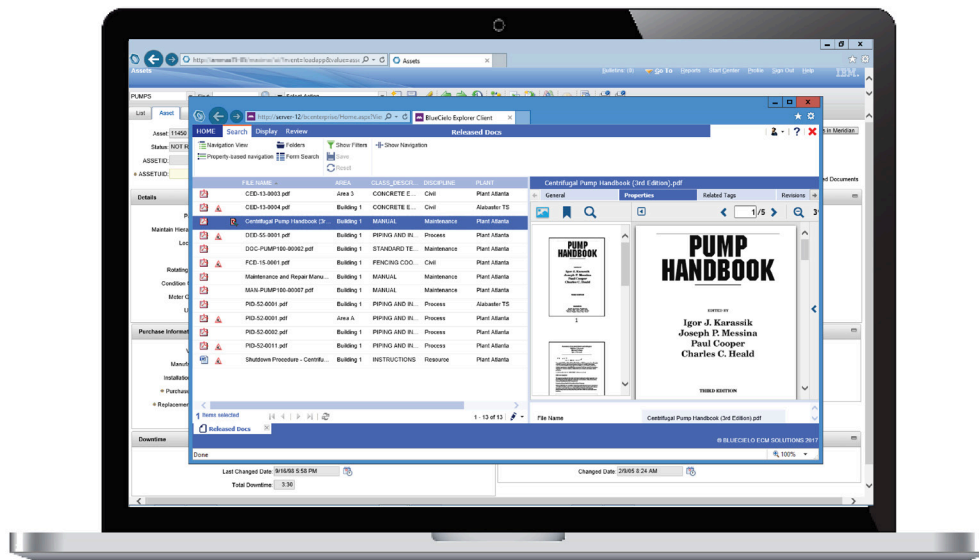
http://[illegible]/maximo/ui/?event=loadapp&value=asse
Assets

Bulletins: (0) Go To Reports Start Center Profile Sign Out Help IBM.

PUMPS
List Asset
Asset: 11450
Status: NOT R
ASSETID:
ASSETUID:

Details
Maintain Hiera
Rotating
Condition
Meter
Purchase Informat
Manuf
Installation
Purchase
Replacemen
Downtime
Last Changed Date: 9/16/08 5:58 PM
Total Downtime: 3:30
Changed Date: 2/9/05 8:24 AM

http://server-12/bcenterprise/Home.aspx?Vie
BlueCielo Explorer Client

HOME Search Display Review
Released Docs

Navigation View
Property-based navigation
Folders
Form Search
Show Filters
Save
Reset
Show Navigation

| FILE NAME | AREA | CLASS_DESCR... | DISCIPLINE | PLANT |
|---|---|---|---|---|
| CEID-13-0003.pdf | Area 3 | CONCRETE E... | Civil | Plant Atlanta |
| CEID-13-0004.pdf | Building 1 | CONCRETE E... | Civil | Alabaster TS |
| Centrifugal Pump Handbook (3r... | Building 1 | MANUAL | Maintenance | Plant Atlanta |
| DEID-55-0001.pdf | Building 1 | PIPING AND IN... | Process | Plant Atlanta |
| DOC-PUMP100-00002.pdf | Building 1 | STANDARD TE... | Maintenance | Plant Atlanta |
| FCD-15-0001.pdf | Building 1 | FENCING COO... | Civil | Plant Atlanta |
| Maintenance and Repair Manu... | Building 1 | MANUAL | Maintenance | Plant Atlanta |
| MAN-PUMP100-00007.pdf | Building 1 | MANUAL | Maintenance | Plant Atlanta |
| PID-52-0001.pdf | Building 1 | PIPING AND IN... | Process | Alabaster TS |
| PID-52-0001.pdf | Area A | PIPING AND IN... | Process | Plant Atlanta |
| PID-52-0002.pdf | Building 1 | PIPING AND IN... | Process | Plant Atlanta |
| PID-52-0011.pdf | Building 1 | PIPING AND IN... | Process | Plant Atlanta |
| Shutdown Procedure - Centrifu... | Building 1 | INSTRUCTIONS | Resource | Plant Atlanta |

1 items selected
1 - 13 of 13
Released Docs

Centrifugal Pump Handbook (3rd Edition).pdf
General Properties Related Tags Revisions
1/5

PUMP HANDBOOK
EDITED BY
Igor J. Karassik
Joseph P. Messina
Paul Cooper
Charles C. Heald
THIRD EDITION

File Name Centrifugal Pump Handbook (3rd Edition).pdf
© BLUECIELO ECM SOLUTIONS 2017
Done
100%
d Documents
in Meridian